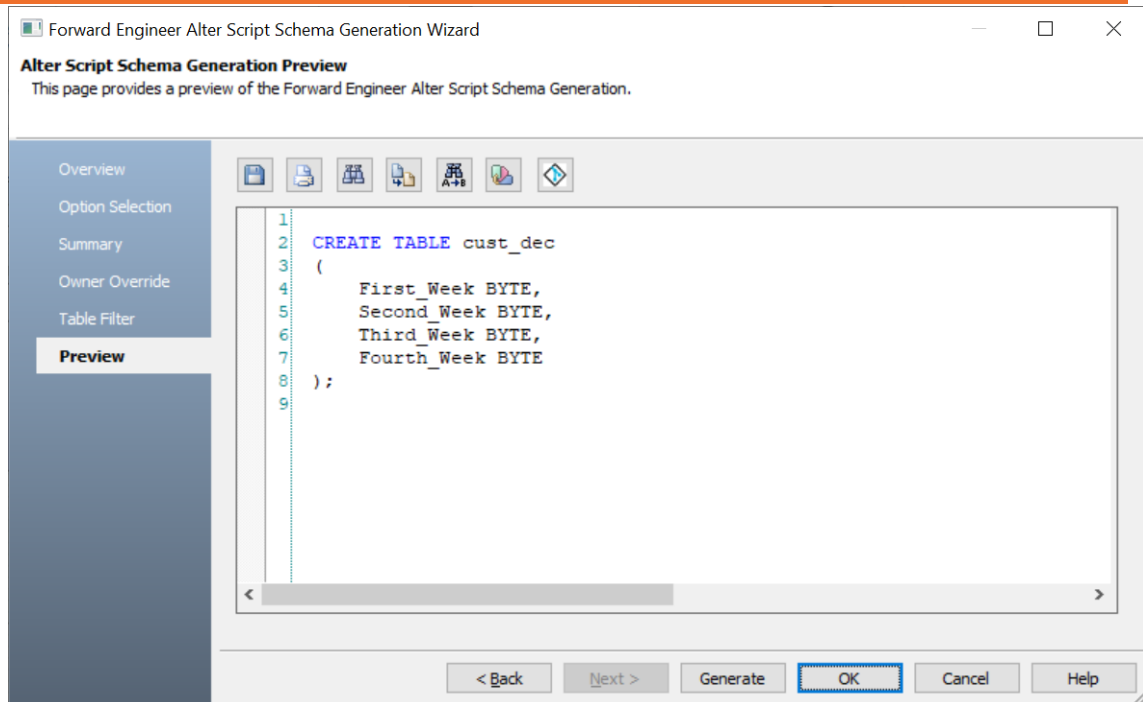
Forward Engineer Alter Script Schema Generation Wizard

Alter Script Schema Generation Preview
This page provides a preview of the Forward Engineer Alter Script Schema Generation.

Overview
Option Selection
Summary
Owner Override
Table Filter
Preview

1
2 CREATE TABLE cust_dec
3 (
4 First_Week BYTE,
5 Second_Week BYTE,
6 Third_Week BYTE,
7 Fourth_Week BYTE
8 );
9

< Back | Next > | Generate | OK | Cancel | Help